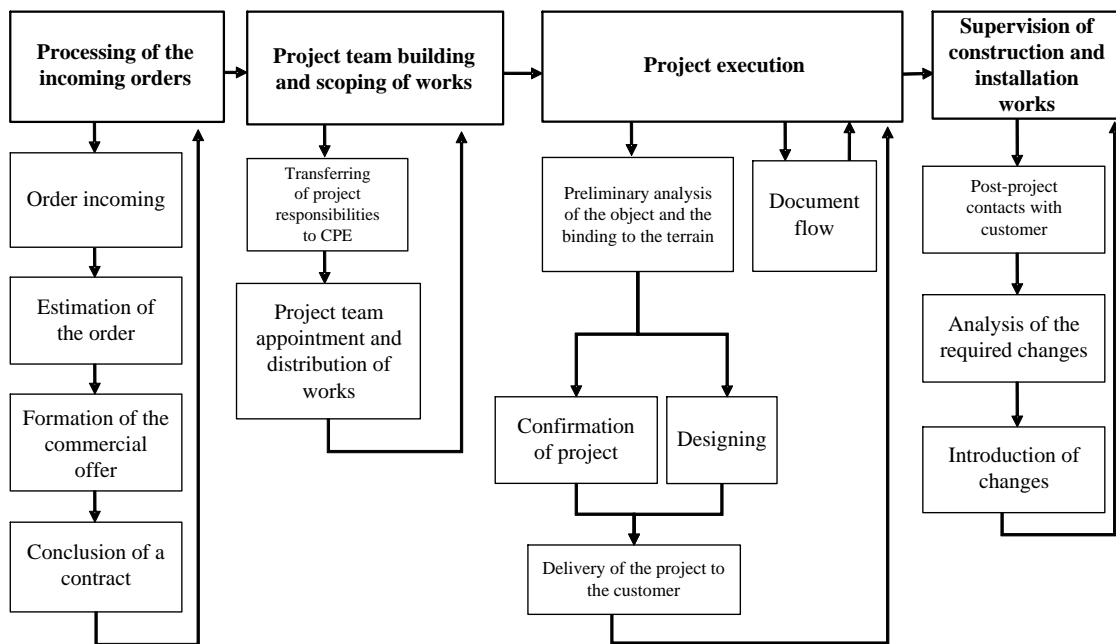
Processing of the incoming orders

Order incoming

Estimation of the order

Formation of the commercial offer

Conclusion of a contract

Project team building and scoping of works

Transferring of project responsibilities to CPE

Project team appointment and distribution of works

Project execution

Preliminary analysis of the object and the binding to the terrain

Document flow

Confirmation of project

Designing

Delivery of the project to the customer

Supervision of construction and installation works

Post-project contacts with customer

Analysis of the required changes

Introduction of changes